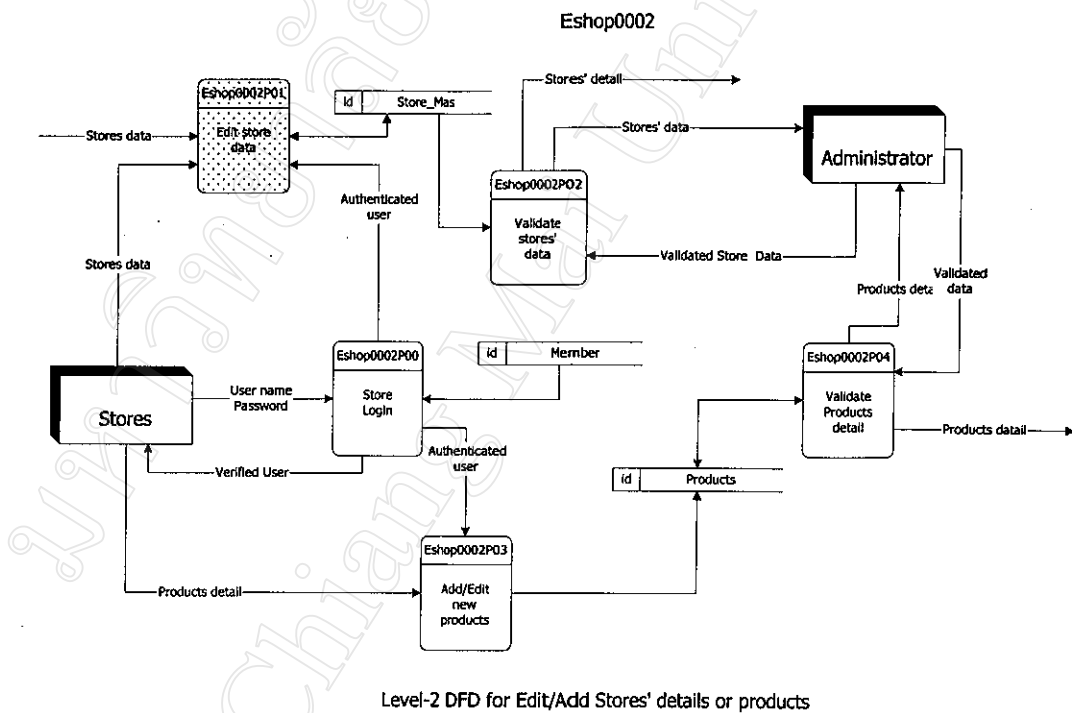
Eshop0002

Eshop0002P01
Edit store data

Stores data

id | Store_Mas

Stores' detail

Stores' data

Administrator

Eshop0002PO2
Validate stores' data

Authenticated user

Stores data

Validated Store Data

Validated data

Products deta

Eshop0002P00
Store Login

id | Member

Eshop0002P04
Validate Products detail

Stores

User name
Password

Verified User

Authenticated user

Products detail

id | Products

Eshop0002P03
Add/Edit new products

Products detail

Level-2 DFD for Edit/Add Stores' details or products